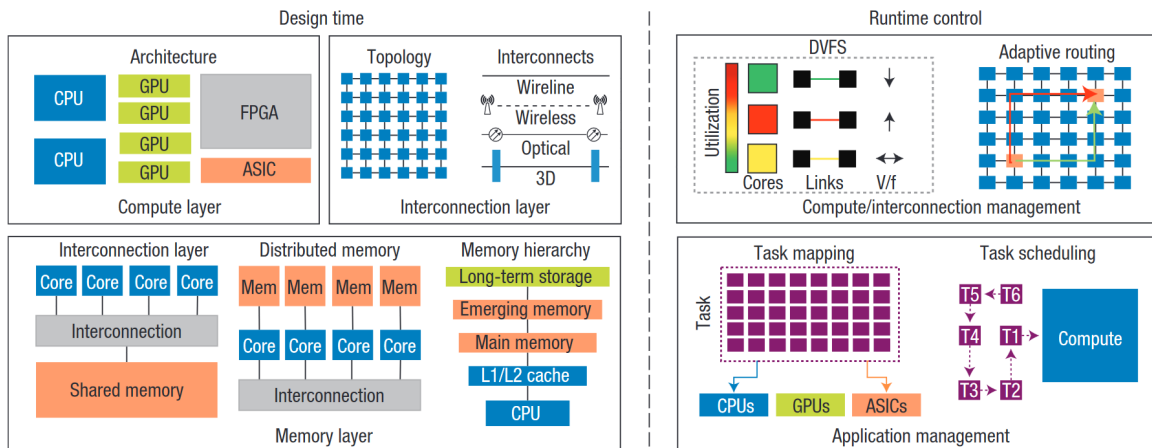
Design time

Architecture

CPU

CPU

GPU

GPU

GPU

GPU

FPGA

ASIC

Compute layer

Topology

Interconnects

Wireline

Wireless

Optical

3D

Interconnection layer

Interconnection layer

Core Core Core Core

Interconnection

Shared memory

Distributed memory

Mem Mem Mem Mem

Core Core Core Core

Interconnection

Memory hierarchy

Long-term storage

Emerging memory

Main memory

L1/L2 cache

CPU

Memory layer

Runtime control

DVFS

Utilization

Cores

Links

V/f

Adaptive routing

Compute/interconnection management

Task mapping

Task

CPUs

GPUs

ASICs

Task scheduling

T5

T6

T4

T1

T3

T2

Compute

Application management